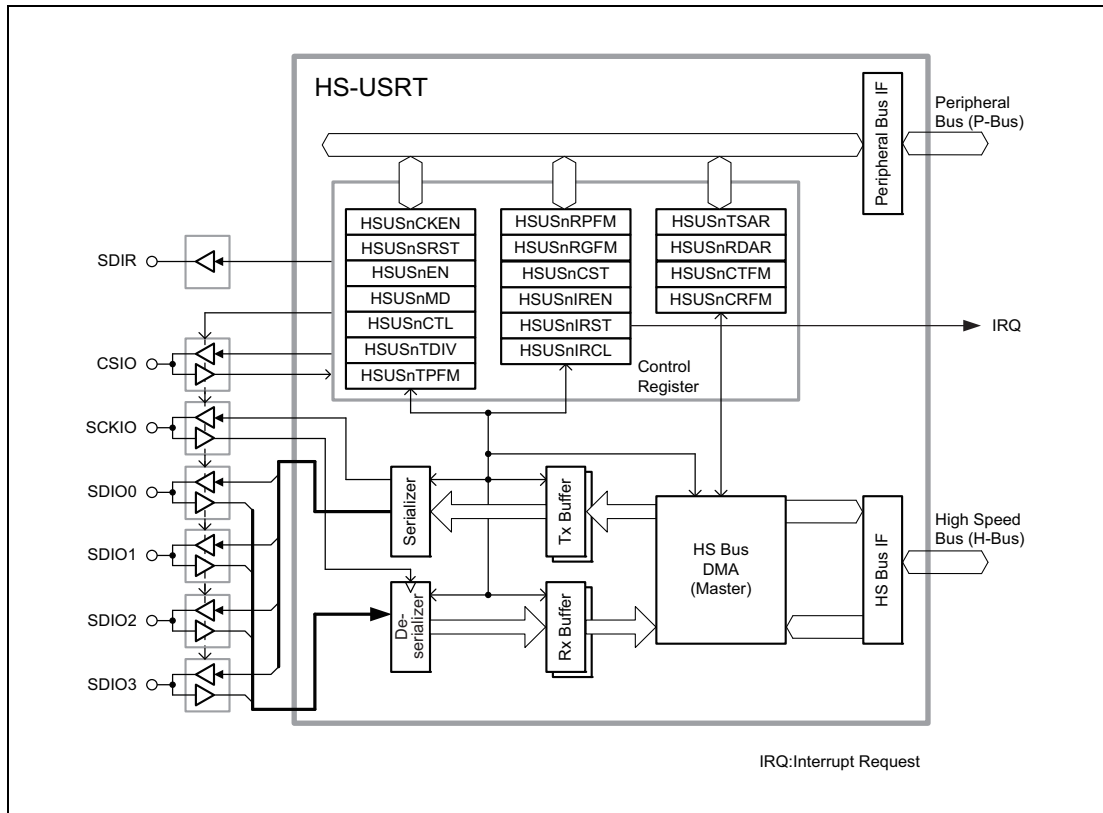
HS-USRT

Peripheral Bus IF

Peripheral Bus (P-Bus)

HSUSnCKEN
HSUSnSRST
HSUSnEN
HSUSnMD
HSUSnCTL
HSUSnTDIV
HSUSnTPFM

HSUSnRPFM
HSUSnRGFM
HSUSnCST
HSUSnIREN
HSUSnIRST
HSUSnIRCL

HSUSnTSAR
HSUSnRDAR
HSUSnCTFM
HSUSnCRFM

Control Register

IRQ

SDIR
CSIO
SCKIO
SDIO0
SDIO1
SDIO2
SDIO3

Serializer
Tx Buffer
De-serializer
Rx Buffer

HS Bus DMA (Master)

HS Bus IF

High Speed Bus (H-Bus)

IRQ:Interrupt Request